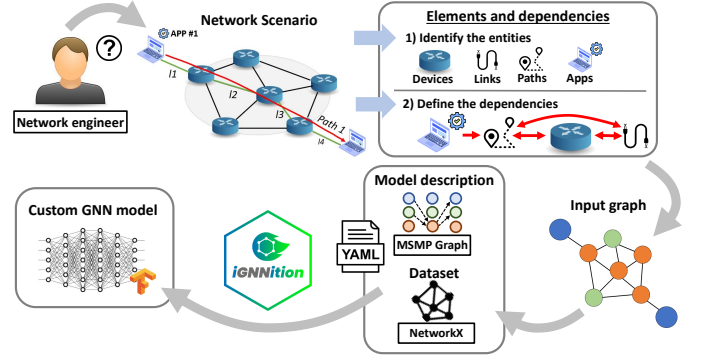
Network Scenario

APP #1

l1

l2

l3

Path 1

l4

Network engineer

Elements and dependencies

1) Identify the entities

Devices

Links

Paths

Apps

2) Define the dependencies

Input graph

Model description

MSMP Graph

YAML

Dataset

NetworkX

iGNNition

Custom GNN model